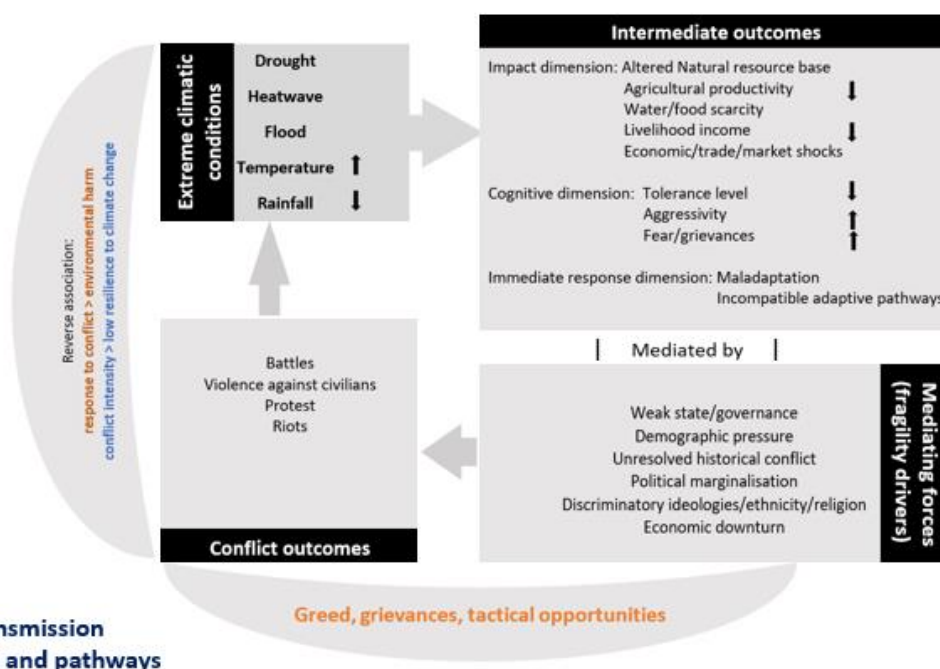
Extreme climatic conditions

Drought
Heatwave
Flood
Temperature ↑
Rainfall ↓

Intermediate outcomes

Impact dimension: Altered Natural resource base
Agricultural productivity ↓
Water/food scarcity
Livelihood income ↓
Economic/trade/market shocks

Cognitive dimension: Tolerance level ↓
Aggressivity ↑
Fear/grievances ↑

Immediate response dimension: Maladaptation
Incompatible adaptive pathways

| Mediated by |

Reverse association:
response to conflict > environmental harm
conflict intensity > low resilience to climate change

Battles
Violence against civilians
Protest
Riots

Conflict outcomes

Weak state/governance
Demographic pressure
Unresolved historical conflict
Political marginalisation
Discriminatory ideologies/ethnicity/religion
Economic downturn

Mediating forces (fragility drivers)

Greed, grievances, tactical opportunities

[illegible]nsmission
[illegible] and pathways